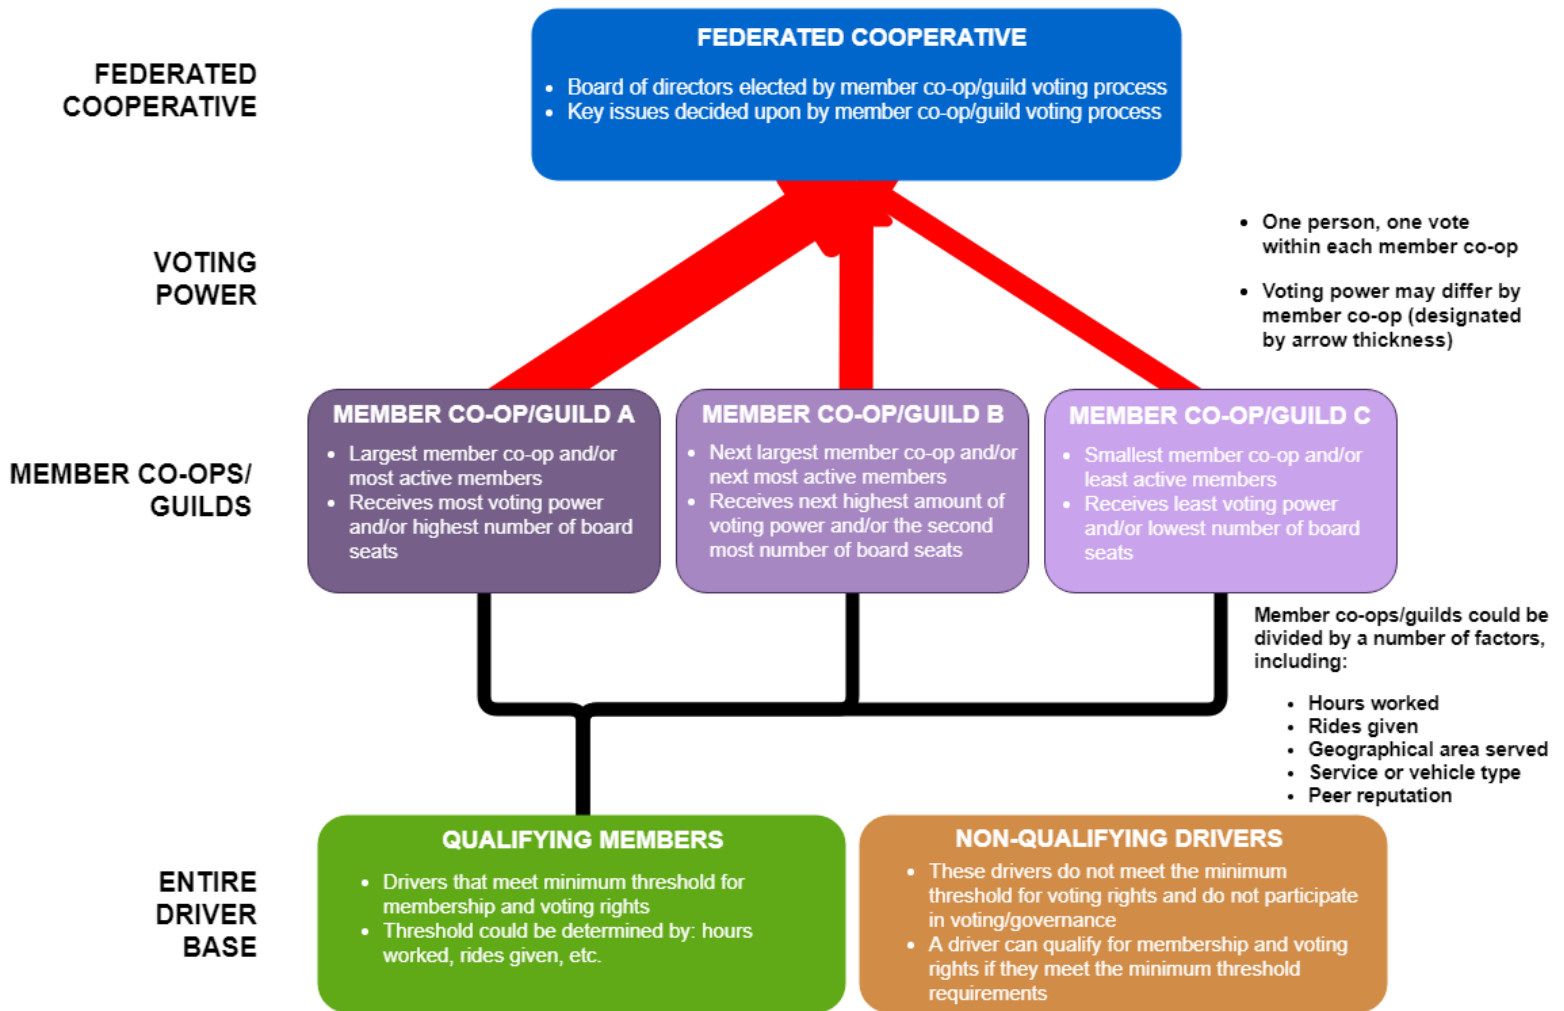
FEDERATED COOPERATIVE

FEDERATED COOPERATIVE

- Board of directors elected by member co-op/guild voting process
- Key issues decided upon by member co-op/guild voting process

VOTING POWER

- One person, one vote within each member co-op
- Voting power may differ by member co-op (designated by arrow thickness)

MEMBER CO-OPS/ GUILDS

MEMBER CO-OP/GUILD A

- Largest member co-op and/or most active members
- Receives most voting power and/or highest number of board seats

MEMBER CO-OP/GUILD B

- Next largest member co-op and/or next most active members
- Receives next highest amount of voting power and/or the second most number of board seats

MEMBER CO-OP/GUILD C

- Smallest member co-op and/or least active members
- Receives least voting power and/or lowest number of board seats

Member co-ops/guilds could be divided by a number of factors, including:

- Hours worked
- Rides given
- Geographical area served
- Service or vehicle type
- Peer reputation

ENTIRE DRIVER BASE

QUALIFYING MEMBERS

- Drivers that meet minimum threshold for membership and voting rights
- Threshold could be determined by: hours worked, rides given, etc.

NON-QUALIFYING DRIVERS

- These drivers do not meet the minimum threshold for voting rights and do not participate in voting/governance
- A driver can qualify for membership and voting rights if they meet the minimum threshold requirements